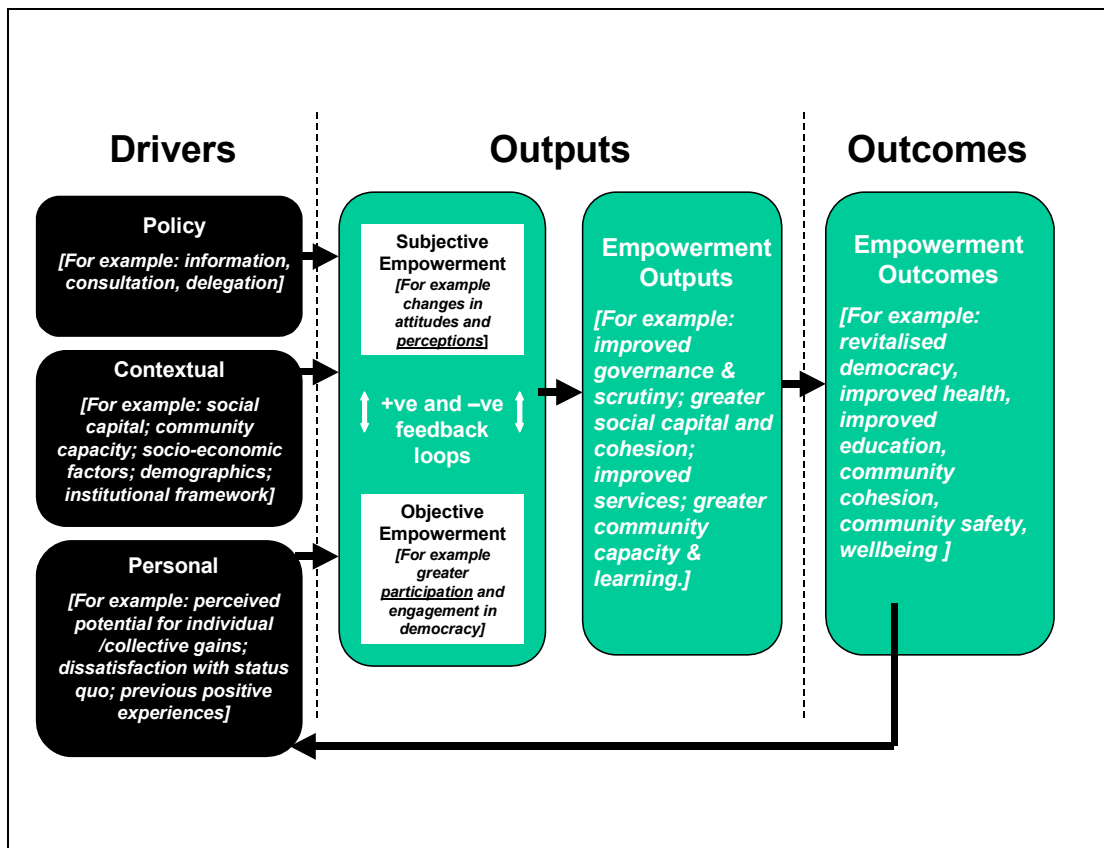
Drivers

Outputs

Outcomes

Policy
[For example: information, consultation, delegation]

Contextual
[For example: social capital; community capacity; socio-economic factors; demographics; institutional framework]

Personal
[For example: perceived potential for individual /collective gains; dissatisfaction with status quo; previous positive experiences]

Subjective Empowerment
[For example changes in attitudes and perceptions]

+ve and –ve feedback loops

Objective Empowerment
[For example greater participation and engagement in democracy]

Empowerment Outputs
[For example: improved governance & scrutiny; greater social capital and cohesion; improved services; greater community capacity & learning.]

Empowerment Outcomes
[For example: revitalised democracy, improved health, improved education, community cohesion, community safety, wellbeing ]